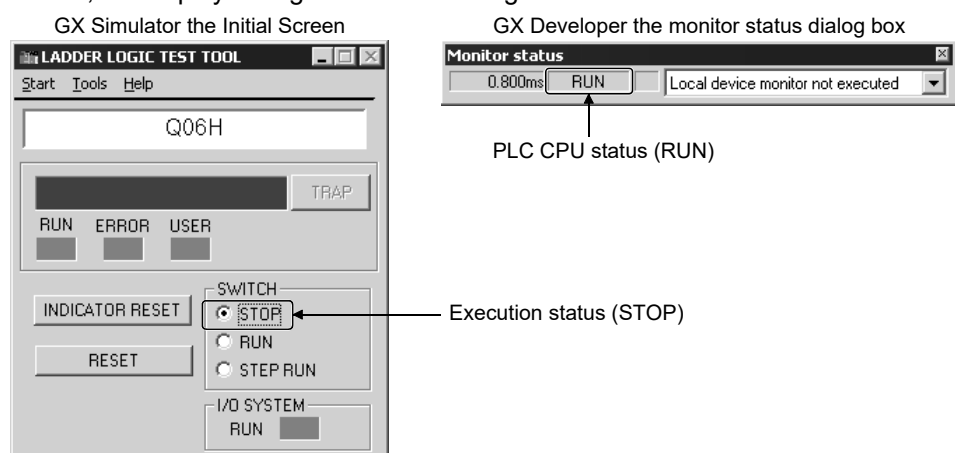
GX Simulator the Initial Screen

LADDER LOGIC TEST TOOL

Start Tools Help

Q06H

TRAP

RUN ERROR USER

SWITCH

INDICATOR RESET

STOP

RESET

RUN

STEP RUN

I/O SYSTEM

RUN

GX Developer the monitor status dialog box

Monitor status

0.800ms RUN Local device monitor not executed

PLC CPU status (RUN)

Execution status (STOP)